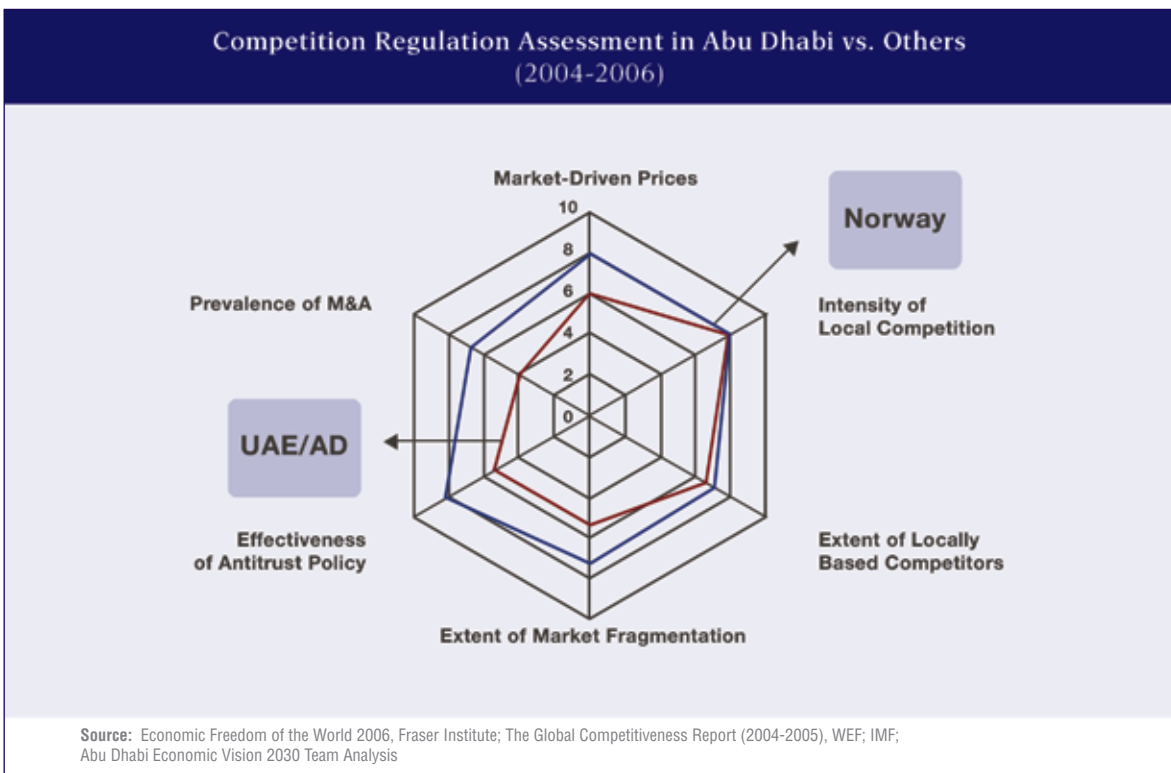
Competition Regulation Assessment in Abu Dhabi vs. Others
(2004-2006)

Market-Driven Prices

10
8
6
4
2
0

Norway

Prevalence of M&A

Intensity of Local Competition

UAE/AD

Effectiveness of Antitrust Policy

Extent of Locally Based Competitors

Extent of Market Fragmentation

Source: Economic Freedom of the World 2006, Fraser Institute; The Global Competitiveness Report (2004-2005), WEF; IMF; Abu Dhabi Economic Vision 2030 Team Analysis